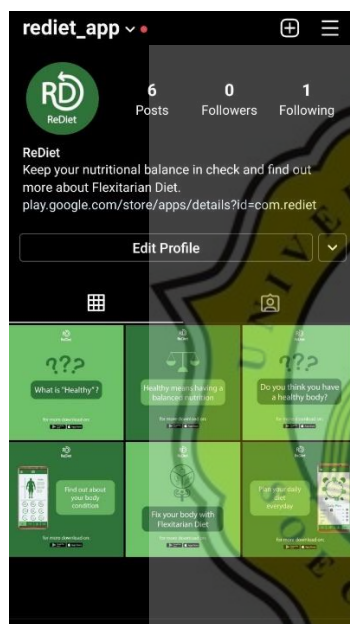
rediet_app

RD
ReDiet

6
Posts

0
Followers

1
Following

ReDiet
Keep your nutritional balance in check and find out more about Flexitarian Diet.
play.google.com/store/apps/details?id=com.rediet

Edit Profile

RD
ReDiet
???
What is "Healthy"?
For more download on

RD
ReDiet
Healthy means having a balanced nutrition
For more download on

RD
ReDiet
???
Do you think you have a healthy body?
For more download on

RD
ReDiet
Find out about your body condition
For more download on

RD
ReDiet
Fix your body with Flexitarian Diet
For more download on

RD
ReDiet
Plan your daily diet everyday
For more download on